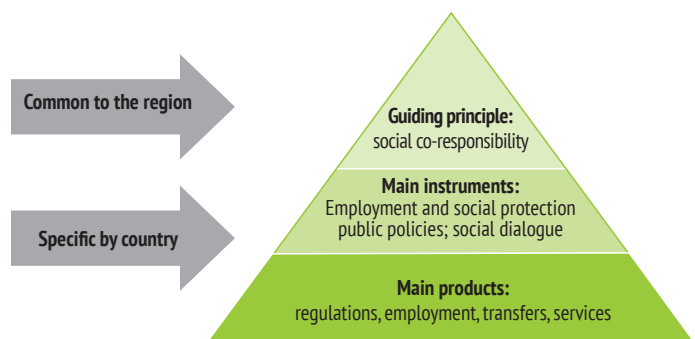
Common to the region

Specific by country

Guiding principle:
social co-responsibility

Main instruments:
Employment and social protection public policies; social dialogue

Main products:
regulations, employment, transfers, services